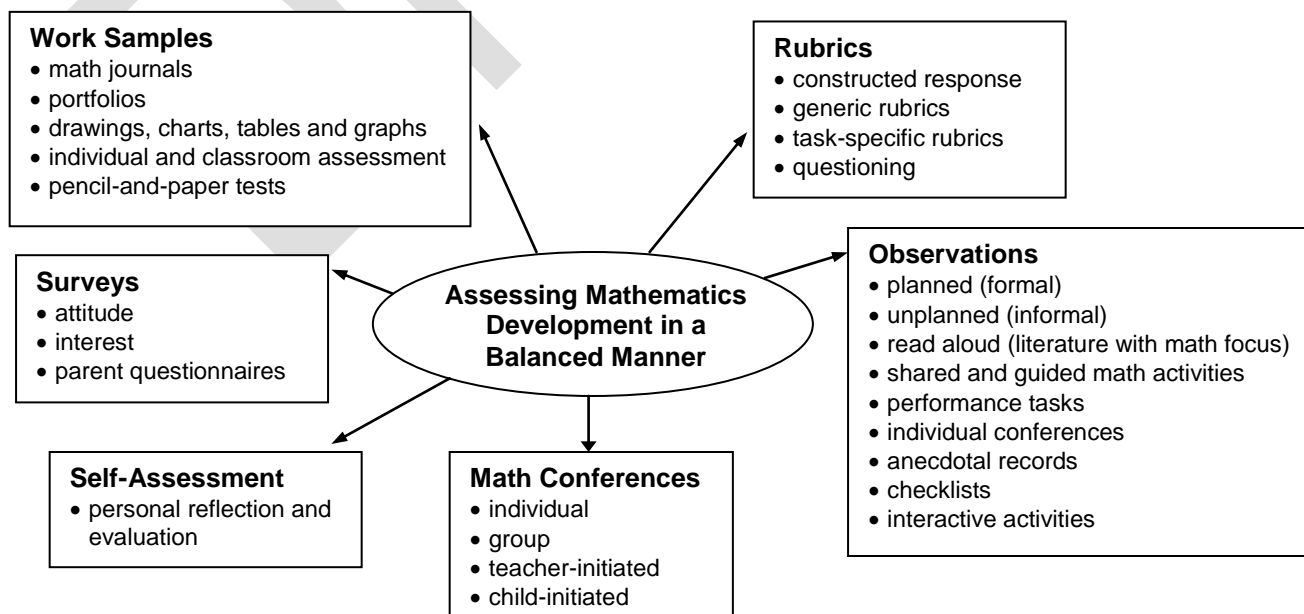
Work Samples
• math journals
• portfolios
• drawings, charts, tables and graphs
• individual and classroom assessment
• pencil-and-paper tests

Rubrics
• constructed response
• generic rubrics
• task-specific rubrics
• questioning

Surveys
• attitude
• interest
• parent questionnaires

Assessing Mathematics Development in a Balanced Manner

Observations
• planned (formal)
• unplanned (informal)
• read aloud (literature with math focus)
• shared and guided math activities
• performance tasks
• individual conferences
• anecdotal records
• checklists
• interactive activities

Self-Assessment
• personal reflection and evaluation

Math Conferences
• individual
• group
• teacher-initiated
• child-initiated